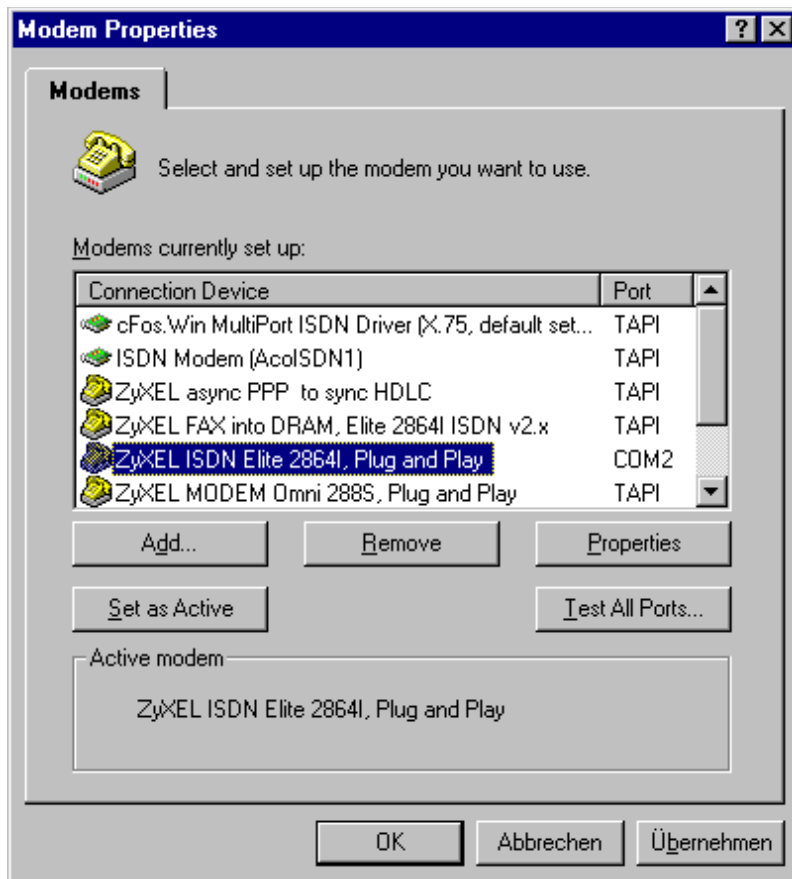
Modem Properties

? X

Modems

Select and set up the modem you want to use.

Modems currently set up:

| Connection Device | Port |
|---|---|
| cFos.Win MultiPort ISDN Driver (X.75, default set... | TAPI |
| ISDN Modem (AcoISDN1) | TAPI |
| ZyXEL async PPP to sync HDLC | TAPI |
| ZyXEL FAX into DRAM, Elite 2864I ISDN v2.x | TAPI |
| ZyXEL ISDN Elite 2864I, Plug and Play | COM2 |
| ZyXEL MODEM Omni 288S, Plug and Play | TAPI |

Add...

Remove

Properties

Set as Active

Test All Ports...

Active modem

ZyXEL ISDN Elite 2864I, Plug and Play

OK

Abbrechen

Übernehmen